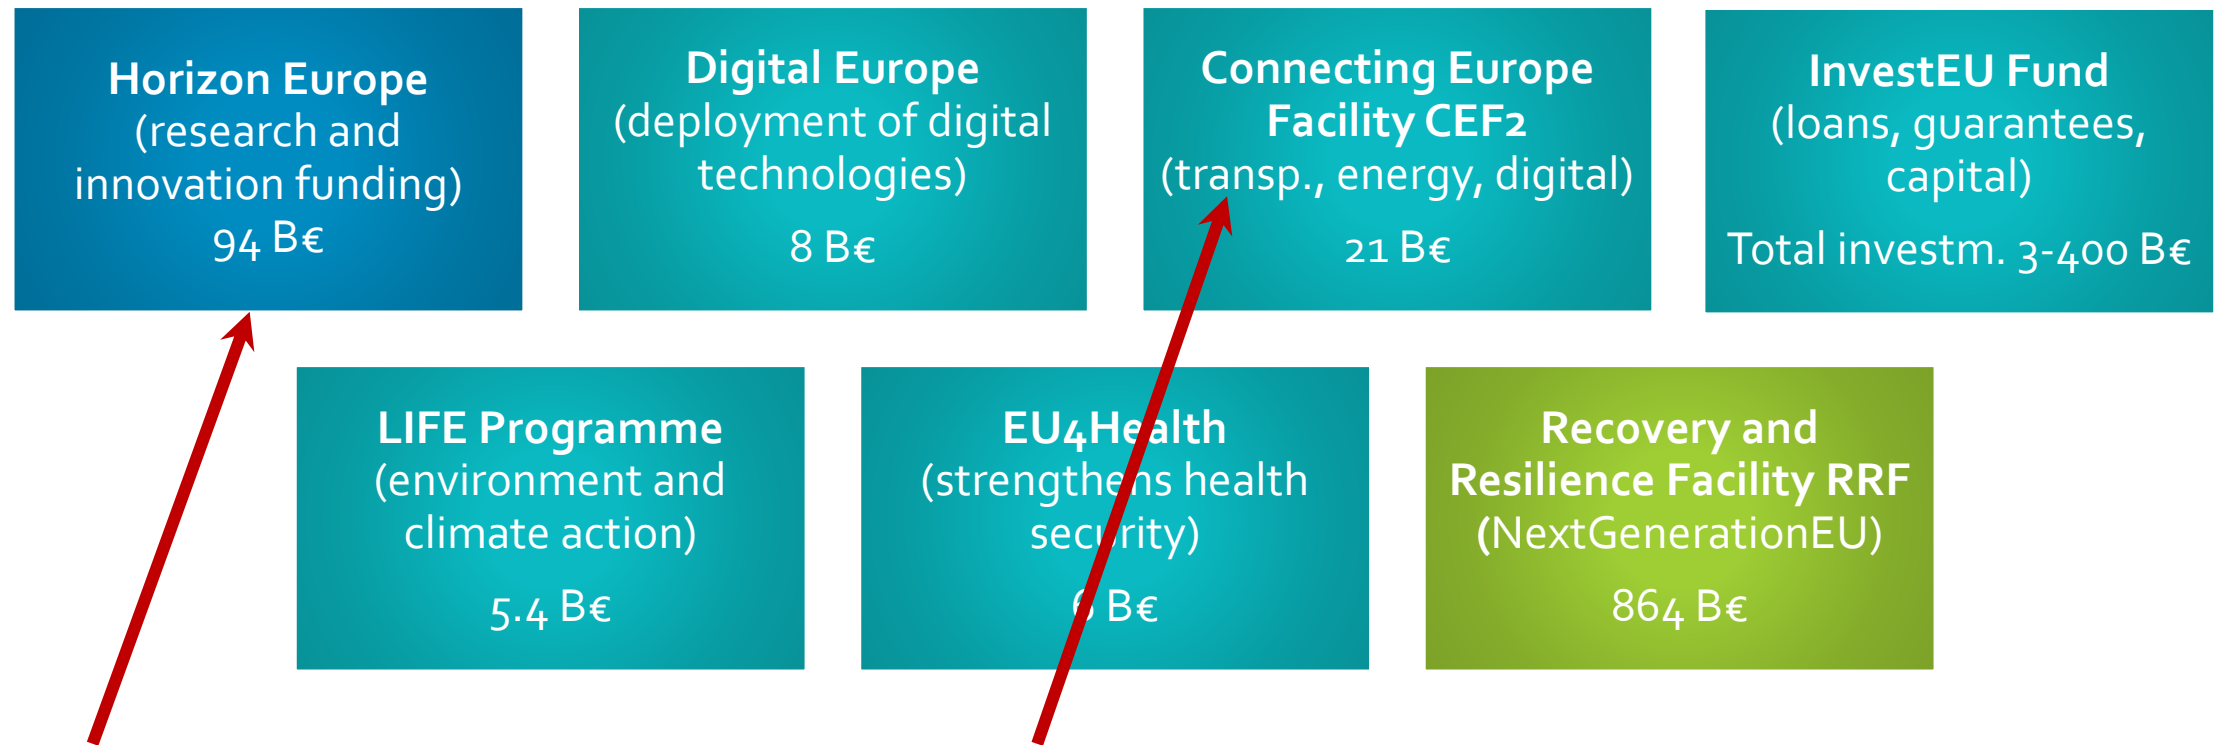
**Horizon Europe**
(research and innovation funding)
94 B€

**Digital Europe**
(deployment of digital technologies)
8 B€

**Connecting Europe Facility CEF2**
(transp., energy, digital)
21 B€

**InvestEU Fund**
(loans, guarantees, capital)
Total investm. 3-400 B€

**LIFE Programme**
(environment and climate action)
5.4 B€

**EU4Health**
(strengthens health security)
6 B€

**Recovery and Resilience Facility RRF**
(NextGenerationEU)
864 B€